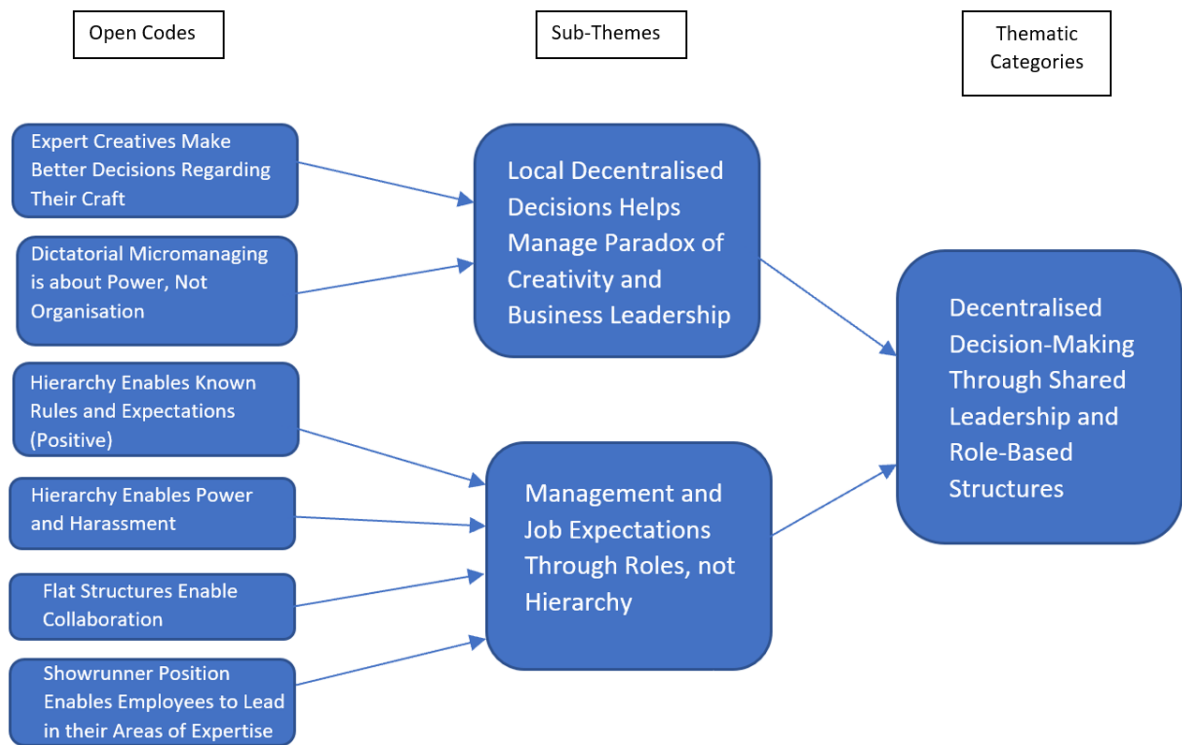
Open Codes

Sub-Themes

Thematic Categories

Expert Creatives Make Better Decisions Regarding Their Craft

Dictatorial Micromanaging is about Power, Not Organisation

Hierarchy Enables Known Rules and Expectations (Positive)

Hierarchy Enables Power and Harassment

Flat Structures Enable Collaboration

Showrunner Position Enables Employees to Lead in their Areas of Expertise

Local Decentralised Decisions Helps Manage Paradox of Creativity and Business Leadership

Management and Job Expectations Through Roles, not Hierarchy

Decentralised Decision-Making Through Shared Leadership and Role-Based Structures